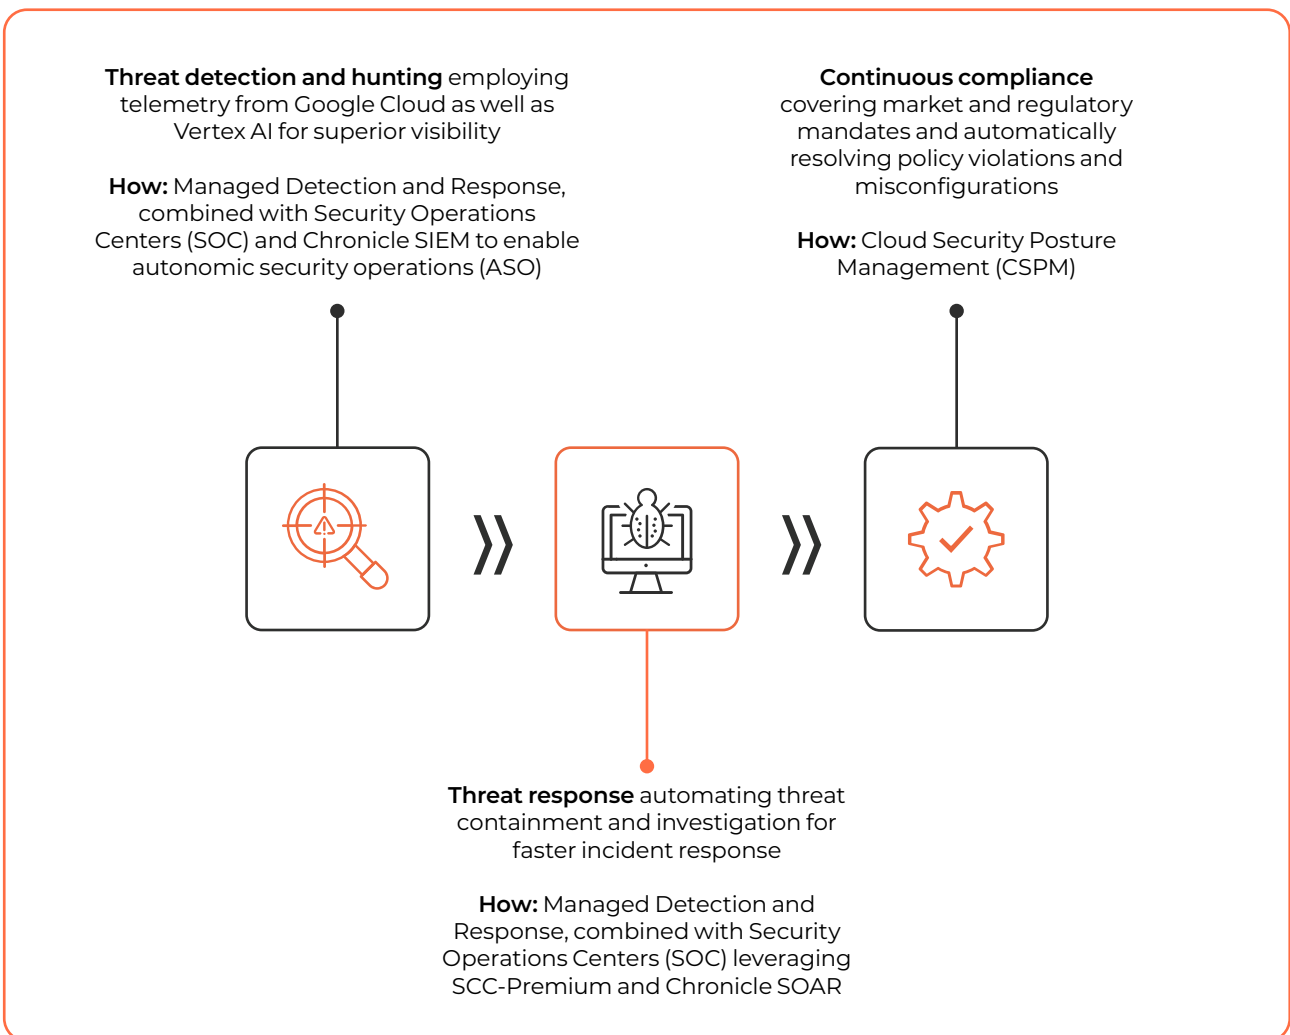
**Threat detection and hunting** employing telemetry from Google Cloud as well as Vertex AI for superior visibility

**How:** Managed Detection and Response, combined with Security Operations Centers (SOC) and Chronicle SIEM to enable autonomic security operations (ASO)

**Continuous compliance** covering market and regulatory mandates and automatically resolving policy violations and misconfigurations

**How:** Cloud Security Posture Management (CSPM)

**Threat response** automating threat containment and investigation for faster incident response

**How:** Managed Detection and Response, combined with Security Operations Centers (SOC) leveraging SCC-Premium and Chronicle SOAR